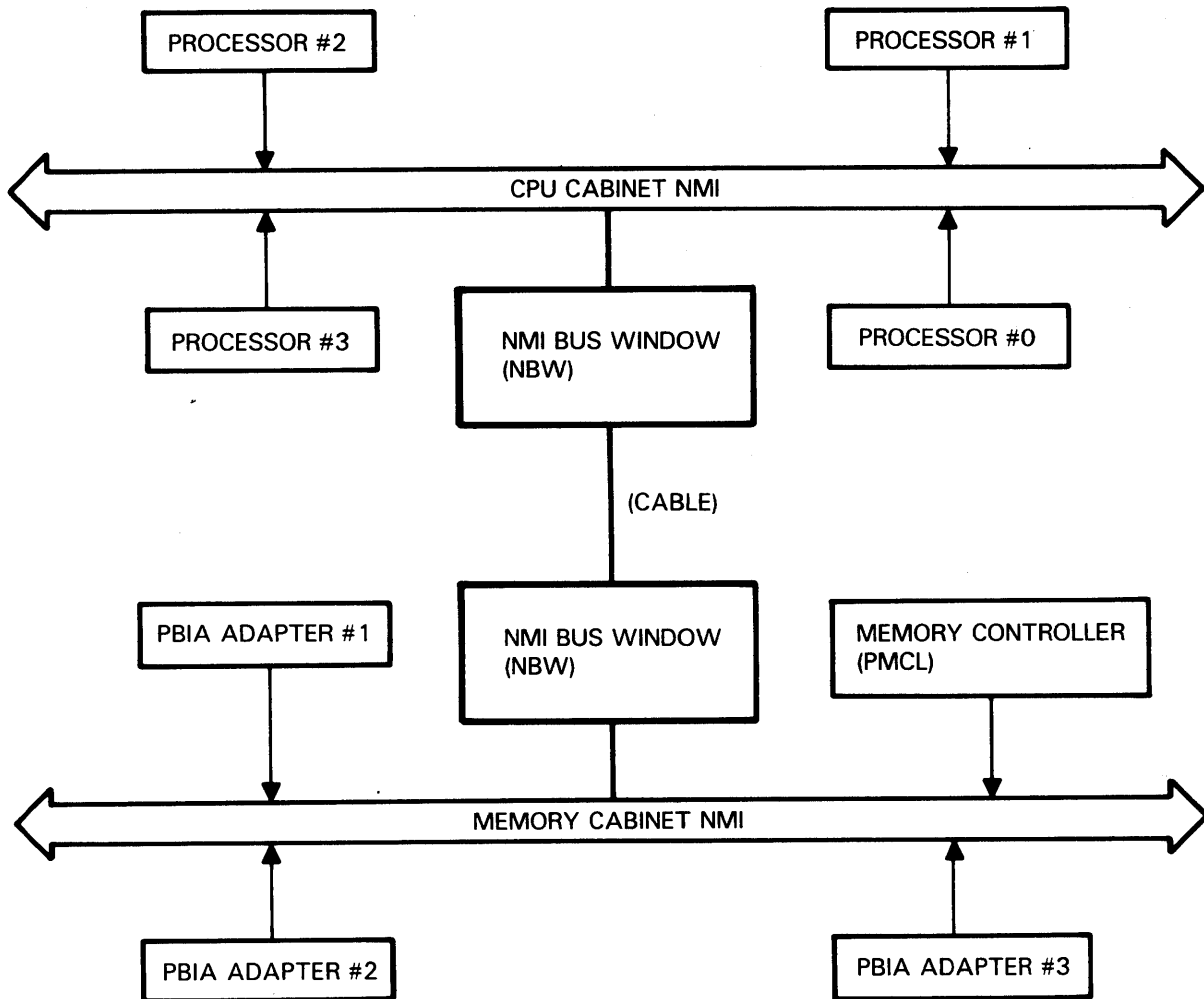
PROCESSOR #2

PROCESSOR #1

CPU CABINET NMI

PROCESSOR #3

NMI BUS WINDOW (NBW)

PROCESSOR #0

(CABLE)

PBIA ADAPTER #1

NMI BUS WINDOW (NBW)

MEMORY CONTROLLER (PMCL)

MEMORY CABINET NMI

PBIA ADAPTER #2

PBIA ADAPTER #3